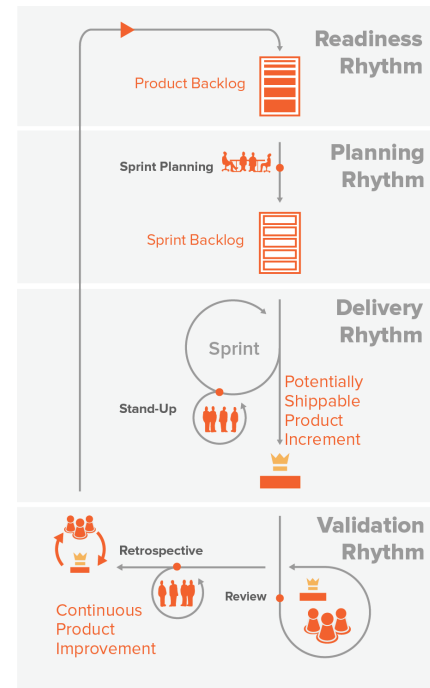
Readiness Rhythm

Product Backlog

Planning Rhythm

Sprint Planning

Sprint Backlog

Delivery Rhythm

Sprint

Stand-Up

Potentially Shippable Product Increment

Validation Rhythm

Retrospective

Review

Continuous Product Improvement